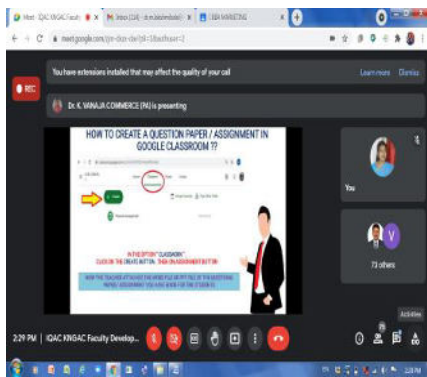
Meet - IQAC KNGAC Faculty
Inbox (124) - dr.m.kalaiselvi
BBA MARKETING

meet.google.com/

You have extensions installed that may affect the quality of your call
Learn more
Dismiss

REC

Dr. K. VANAJA COMMERCE (PA) is presenting

HOW TO CREATE A QUESTION PAPER / ASSIGNMENT IN GOOGLE CLASSROOM ??

IN THE OPTION "CLASSWORK" CLICK ON THE CREATE BUTTON, THEN ON ASSIGNMENT BUTTON

NOW THE TEACHER ATTACHES THE WORD FILE OR PPT FILE OF THE QUESTION PAPER / ASSIGNMENT YOU HAVE GIVEN FOR THE STUDENTS

You

V

73 others

Activities

2:29 PM | IQAC KNGAC Faculty Develop...

2:29 PM